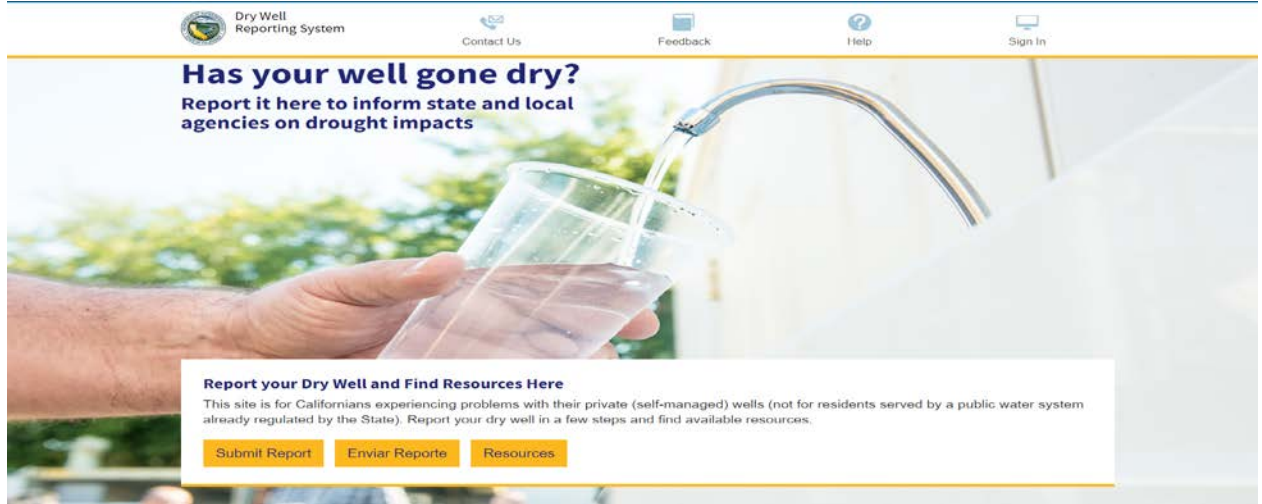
Dry Well Reporting System

Contact Us

Feedback

Help

Sign In

Has your well gone dry?

Report it here to inform state and local agencies on drought impacts

Report your Dry Well and Find Resources Here

This site is for Californians experiencing problems with their private (self-managed) wells (not for residents served by a public water system already regulated by the State). Report your dry well in a few steps and find available resources.

Submit Report

Enviar Reporte

Resources